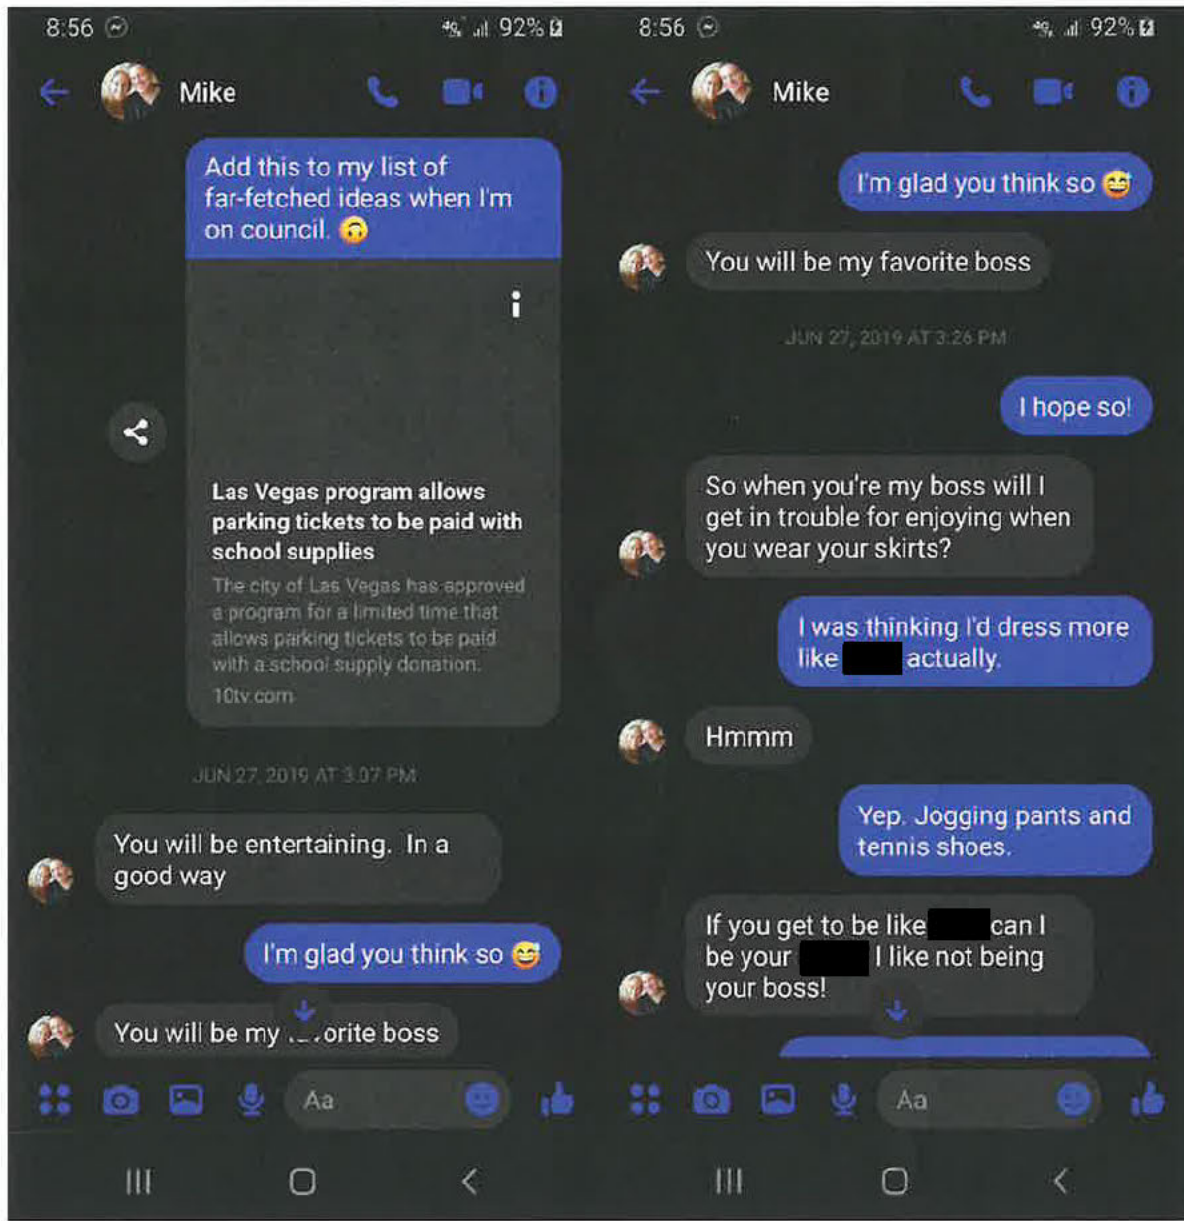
8:56 92%

Mike

Add this to my list of far-fetched ideas when I'm on council. 🙃

Las Vegas program allows parking tickets to be paid with school supplies

The city of Las Vegas has approved a program for a limited time that allows parking tickets to be paid with a school supply donation.

10tv.com

JUN 27, 2019 AT 3:07 PM

You will be entertaining. In a good way

I'm glad you think so 😅

You will be my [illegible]orite boss

Aa

8:56 92%

Mike

I'm glad you think so 😅

You will be my favorite boss

JUN 27, 2019 AT 3:26 PM

I hope so!

So when you're my boss will I get in trouble for enjoying when you wear your skirts?

I was thinking I'd dress more like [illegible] actually.

Hmmm

Yep. Jogging pants and tennis shoes.

If you get to be like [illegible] can I be your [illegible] I like not being your boss!

Aa